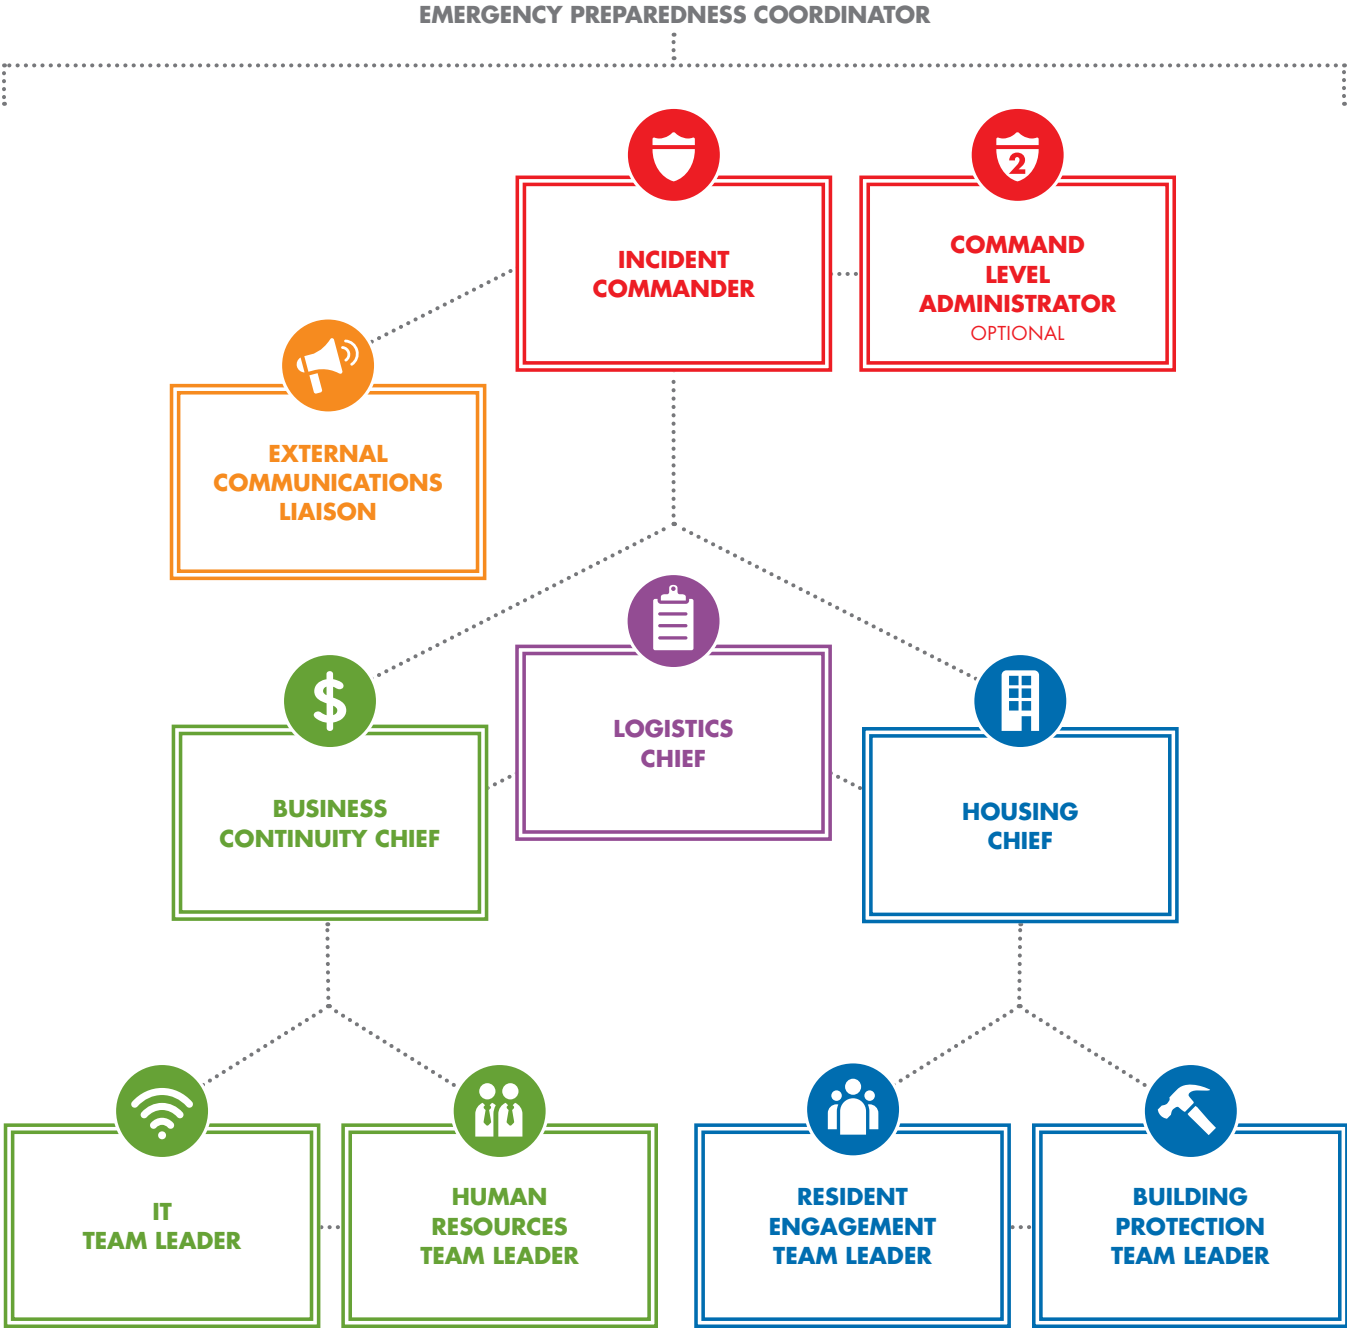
EMERGENCY PREPAREDNESS COORDINATOR

INCIDENT COMMANDER

2

COMMAND LEVEL ADMINISTRATOR
OPTIONAL

EXTERNAL COMMUNICATIONS LIAISON

LOGISTICS CHIEF

BUSINESS CONTINUITY CHIEF

HOUSING CHIEF

IT TEAM LEADER

HUMAN RESOURCES TEAM LEADER

RESIDENT ENGAGEMENT TEAM LEADER

BUILDING PROTECTION TEAM LEADER